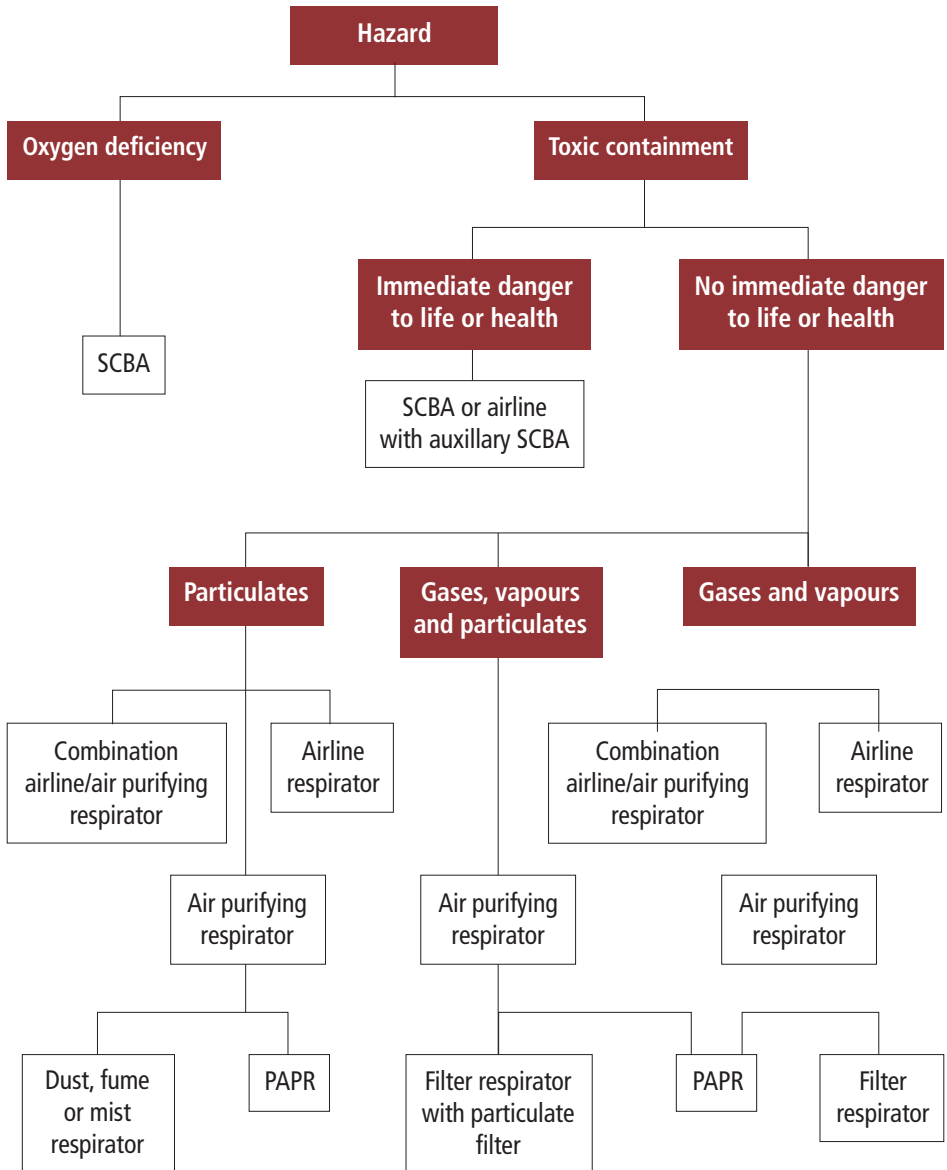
Hazard

Oxygen deficiency

Toxic containment

SCBA

Immediate danger to life or health

No immediate danger to life or health

SCBA or airline with auxillary SCBA

Particulates

Gases, vapours and particulates

Gases and vapours

Combination airline/air purifying respirator

Airline respirator

Combination airline/air purifying respirator

Airline respirator

Air purifying respirator

Air purifying respirator

Air purifying respirator

Dust, fume or mist respirator

PAPR

Filter respirator with particulate filter

PAPR

Filter respirator